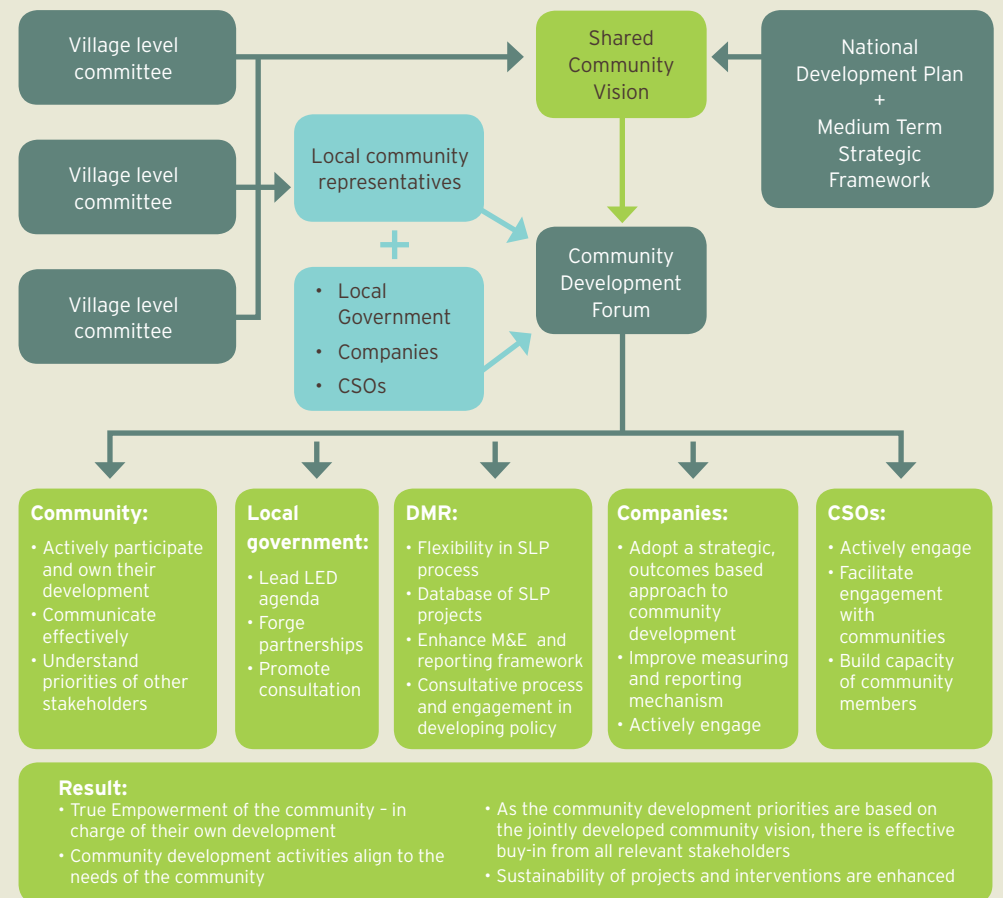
Village level committee

Village level committee

Village level committee

Shared Community Vision

National Development Plan + Medium Term Strategic Framework

Local community representatives

+

• Local Government
• Companies
• CSOs

Community Development Forum

**Community:**
• Actively participate and own their development
• Communicate effectively
• Understand priorities of other stakeholders

**Local government:**
• Lead LED agenda
• Forge partnerships
• Promote consultation

**DMR:**
• Flexibility in SLP process
• Database of SLP projects
• Enhance M&E and reporting framework
• Consultative process and engagement in developing policy

**Companies:**
• Adopt a strategic, outcomes based approach to community development
• Improve measuring and reporting mechanism
• Actively engage

**CSOs:**
• Actively engage
• Facilitate engagement with communities
• Build capacity of community members

**Result:**
• True Empowerment of the community – in charge of their own development
• Community development activities align to the needs of the community

• As the community development priorities are based on the jointly developed community vision, there is effective buy-in from all relevant stakeholders
• Sustainability of projects and interventions are enhanced